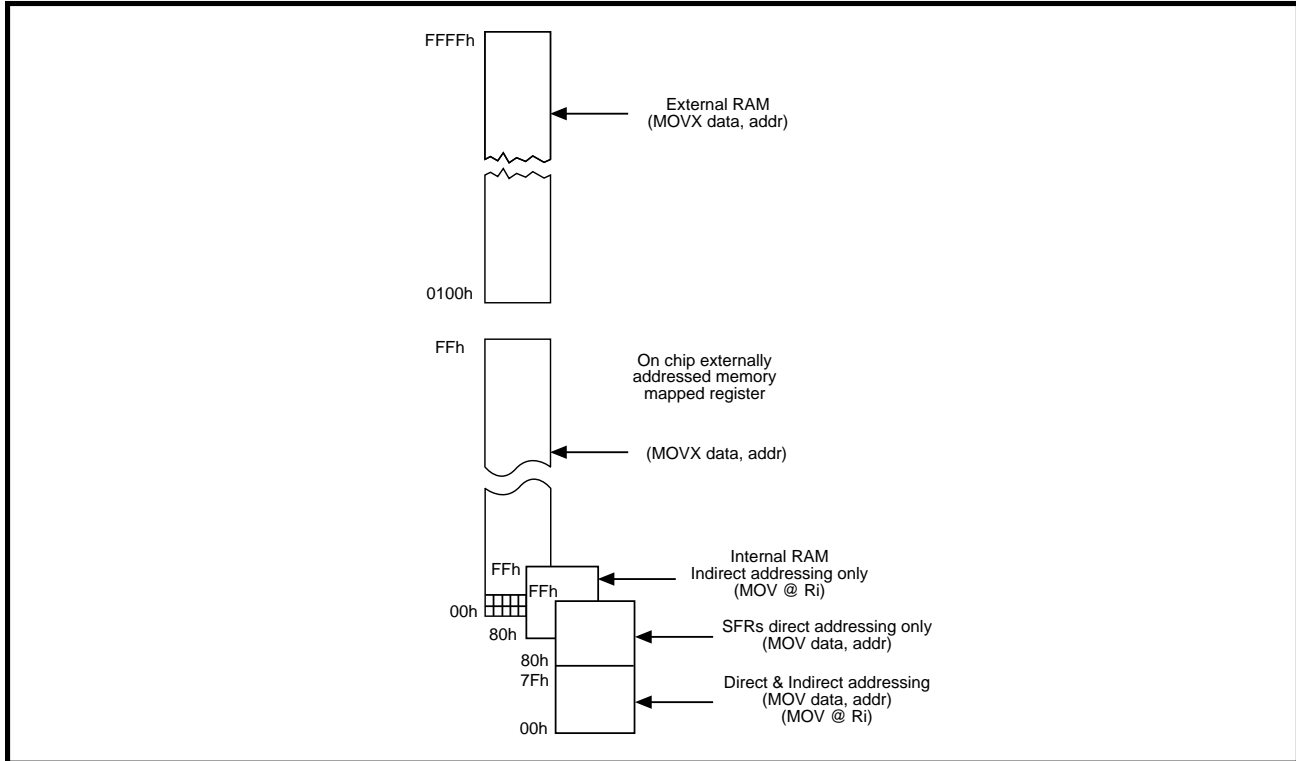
FFFFh

External RAM
(MOVX data, addr)

0100h

FFh

On chip externally
addressed memory
mapped register

(MOVX data, addr)

FFh

Internal RAM
Indirect addressing only
(MOV @ Ri)

FFh

00h

80h

SFRs direct addressing only
(MOV data, addr)

80h
7Fh

Direct & Indirect addressing
(MOV data, addr)
(MOV @ Ri)

00h